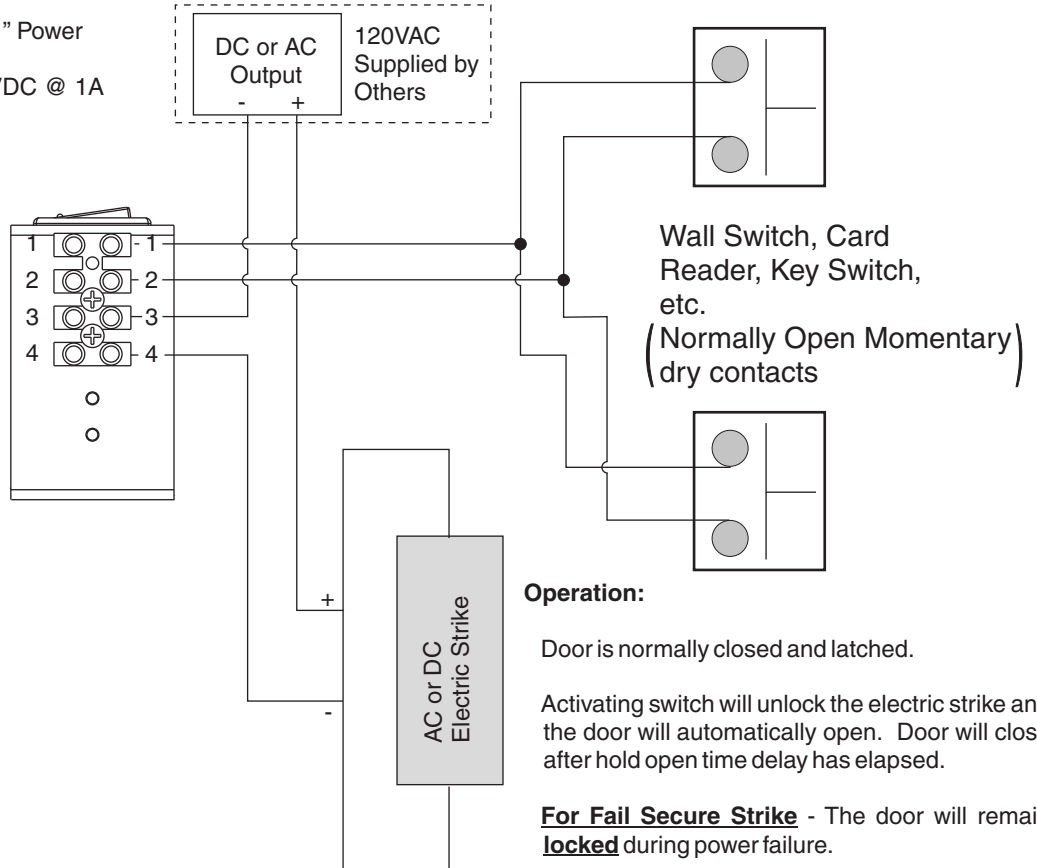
" Power

VDC @ 1A

DC or AC Output
- +

120VAC Supplied by Others

1 - 1
2 - 2
3 - 3
4 - 4

Wall Switch, Card Reader, Key Switch, etc.
(Normally Open Momentary dry contacts)

+

-

AC or DC Electric Strike

**Operation:**

Door is normally closed and latched.

Activating switch will unlock the electric strike an the door will automatically open. Door will clos after hold open time delay has elapsed.

**For Fail Secure Strike** - The door will remai **locked** during power failure.